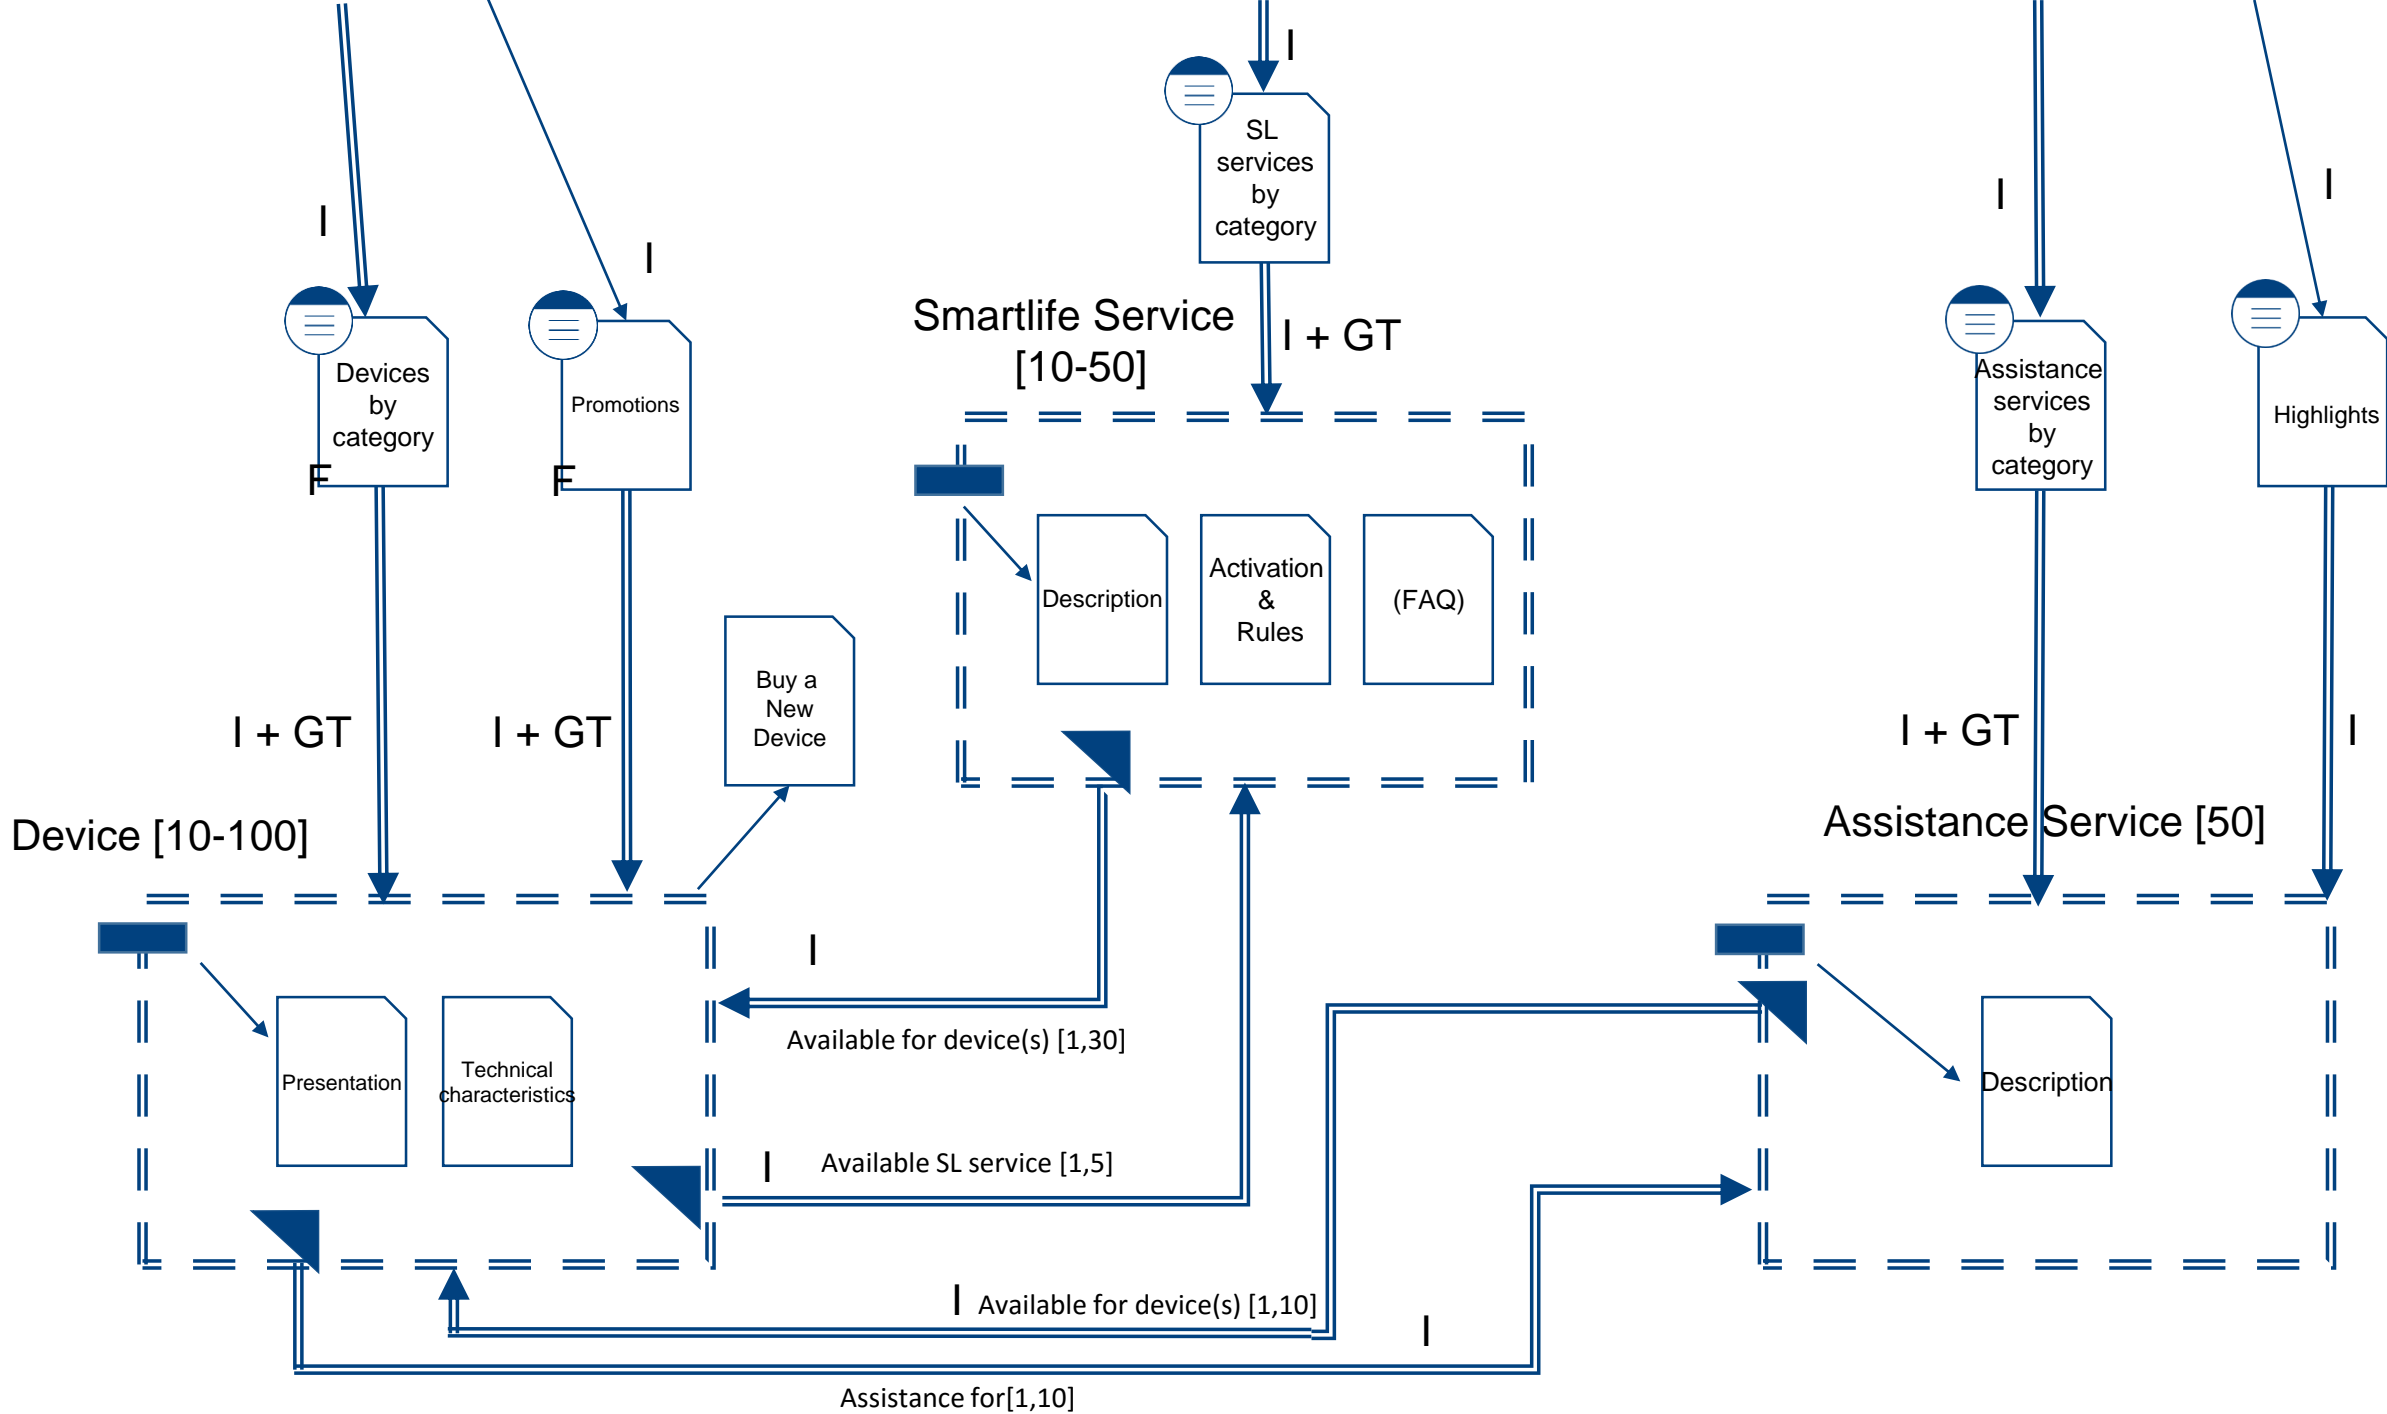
I

SL services by category

I + GT

Smartlife Service [10-50]

I

I

Devices by category

F

Promotions

F

I

I

Assistance services by category

Highlights

Description

Activation & Rules

(FAQ)

I + GT

I + GT

Buy a New Device

I + GT

I

Device [10-100]

Assistance Service [50]

I

Available for device(s) [1,30]

Presentation

Technical characteristics

Description

I

Available SL service [1,5]

I

Available for device(s) [1,10]

I

Assistance for[1,10]